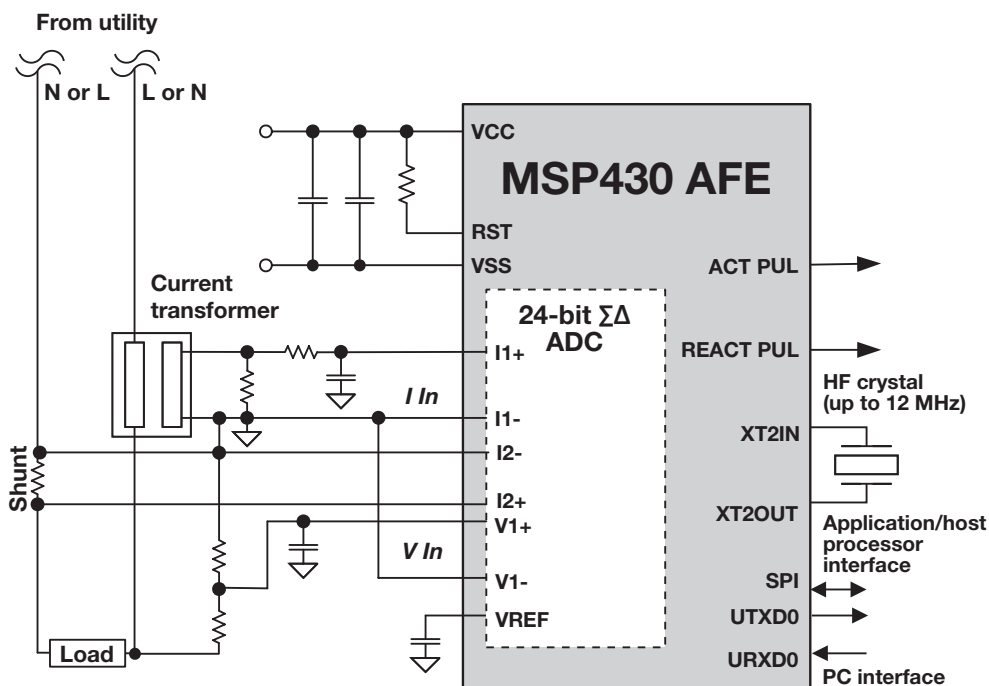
From utility

N or L

L or N

VCC

MSP430 AFE

RST

VSS

ACT PUL

Current transformer

24-bit ∑Δ ADC

I1+

REACT PUL

I In

HF crystal (up to 12 MHz)

I1-

XT2IN

Shunt

I2-

I2+

XT2OUT

V1+

Application/host processor interface

V In

V1-

SPI

VREF

UTXD0

Load

URXD0

PC interface